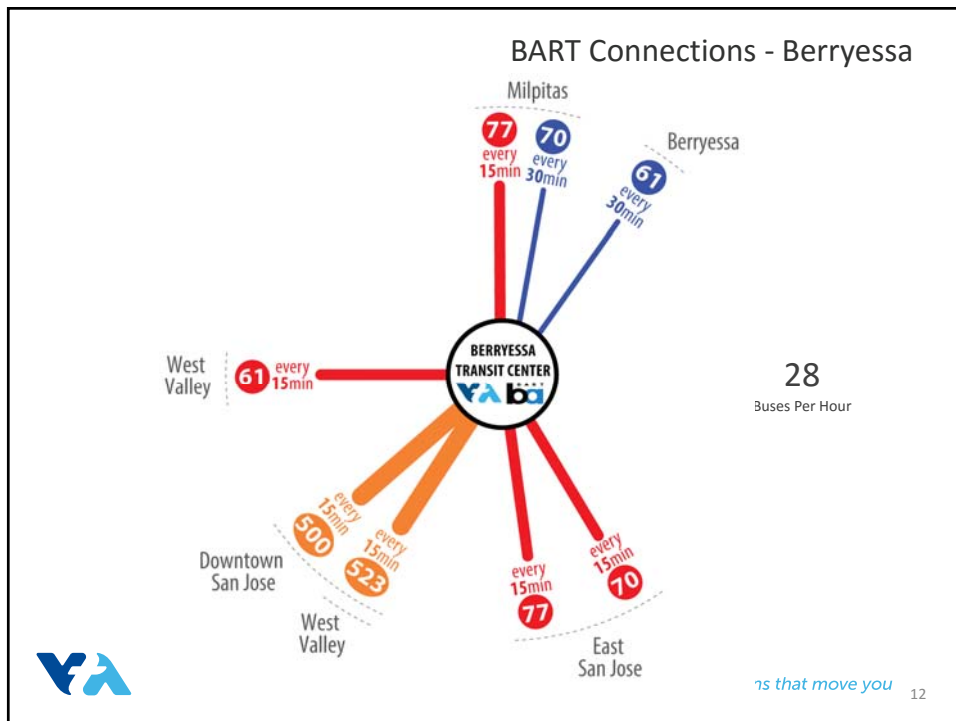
BART Connections - Berryessa

Milpitas

77 every 15min

70 every 30min

Berryessa

61 every 30min

West Valley

61 every 15min

BERRYESSA TRANSIT CENTER

28

Buses Per Hour

every 15min 500

every 15min 523

Downtown San Jose

West Valley

every 15min 77

every 15min 70

East San Jose

ns that move you

12